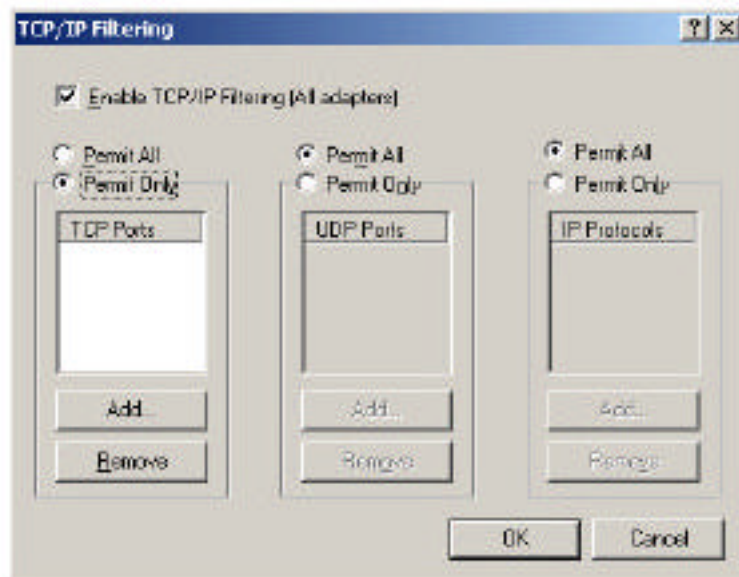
TCP/IP Filtering

? X

Enable TCP/IP Filtering (All adapters)

Permit All
Permit Only

TCP Ports

Add...

Remove

Permit All
Permit Only

UDP Ports

Add...

Remove

Permit All
Permit Only

IP Protocols

Add...

Remove

OK

Cancel